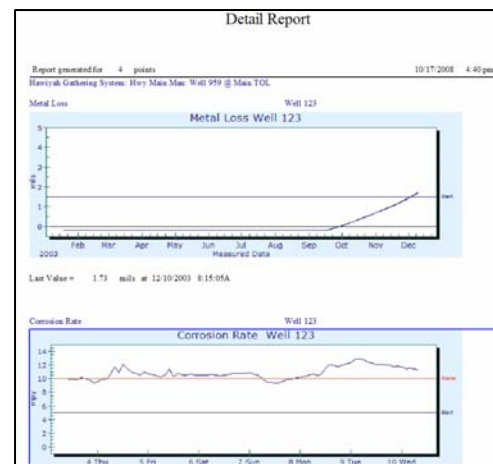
Detail Report

Report generated for 4 points 10/17/2008 4:40 pm

Hawiyah Gathering System: Hwy Main Man: Well 959 @ Main TOL

Metal Loss Well 123

Metal Loss Well 123

5
4
3
2
1
0

mils

Feb Mar Apr May Jun Jul Aug Sep Oct Nov Dec
2003
Measured Date

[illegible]

Last Value = 1.73 mils at 12/10/2003 8:15:05A

Corrosion Rate Well 123

Corrosion Rate Well 123

14
12
10
8
6
4
2
0

mpy

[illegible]

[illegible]

4 Thu 5 Fri 6 Sat 7 Sun 8 Mon 9 Tue 10 Wed